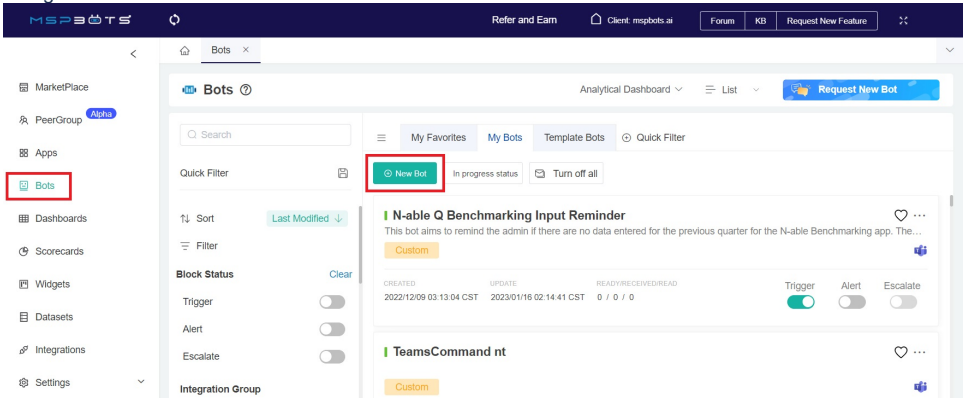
MSPBOTS

Refer and Earn

Client: mspbots.ai

Forum KB Request New Feature

<

Bots ×

MarketPlace

PeerGroup Alpha

Apps

Bots

Dashboards

Scorecards

Widgets

Datasets

Integrations

Settings

Bots ⑦

Analytical Dashboard ∨ List ∨ Request New Bot

Search

Quick Filter

↑↓ Sort Last Modified ↓

Filter

Block Status Clear

Trigger

Alert

Escalate

Integration Group

My Favorites My Bots Template Bots ⊕ Quick Filter

⊕ New Bot In progress status Turn off all

N-able Q Benchmarking Input Reminder

This bot aims to remind the admin if there are no data entered for the previous quarter for the N-able Benchmarking app. The…

Custom

CREATED 2022/12/09 03:13:04 CST

UPDATE 2023/01/16 02:14:41 CST

READY/RECEIVED/READ 0 / 0 / 0

Trigger Alert Escalate

TeamsCommand nt

Custom